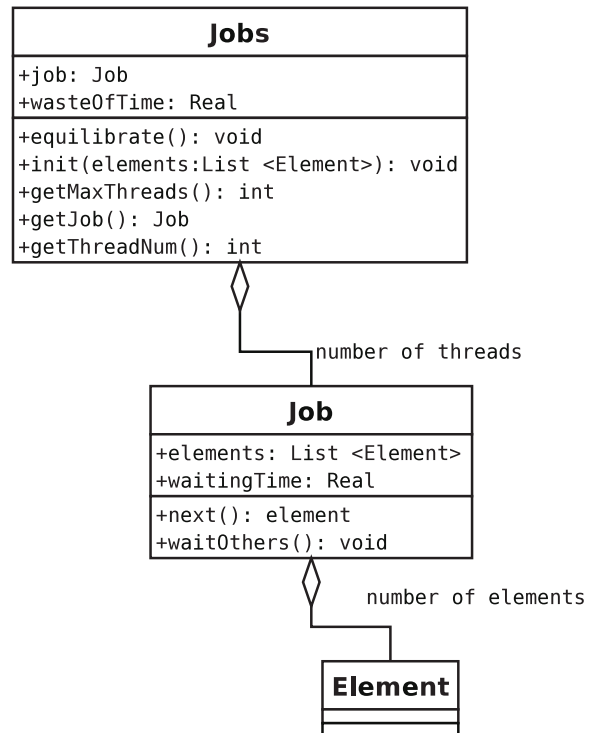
Jobs

+job: Job
+wasteOfTime: Real

+equilibrate(): void
+init(elements:List <Element>): void
+getMaxThreads(): int
+getJob(): Job
+getThreadNum(): int

number of threads

Job

+elements: List <Element>
+waitingTime: Real

+next(): element
+waitOthers(): void

number of elements

Element